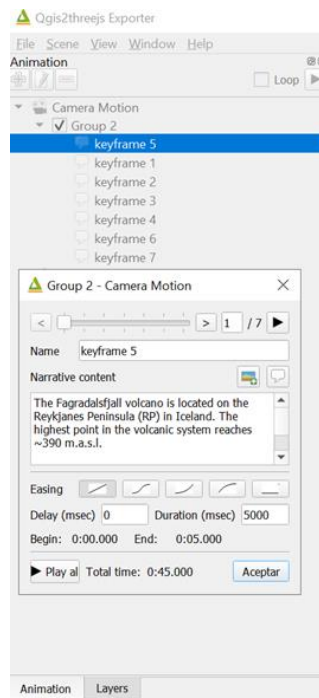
Qgis2threejs Exporter

File Scene View Window Help

Animation

Loop

Camera Motion

Group 2

keyframe 5

keyframe 1

keyframe 2

keyframe 3

keyframe 4

keyframe 6

keyframe 7

Group 2 - Camera Motion

1 /7

Name keyframe 5

Narrative content

The Fagradalsfjall volcano is located on the Reykjanes Peninsula (RP) in Iceland. The highest point in the volcanic system reaches ~390 m.a.s.l.

Easing

Delay (msec) 0 Duration (msec) 5000

Begin: 0:00.000 End: 0:05.000

Play al Total time: 0:45.000 Aceptar

Animation Layers